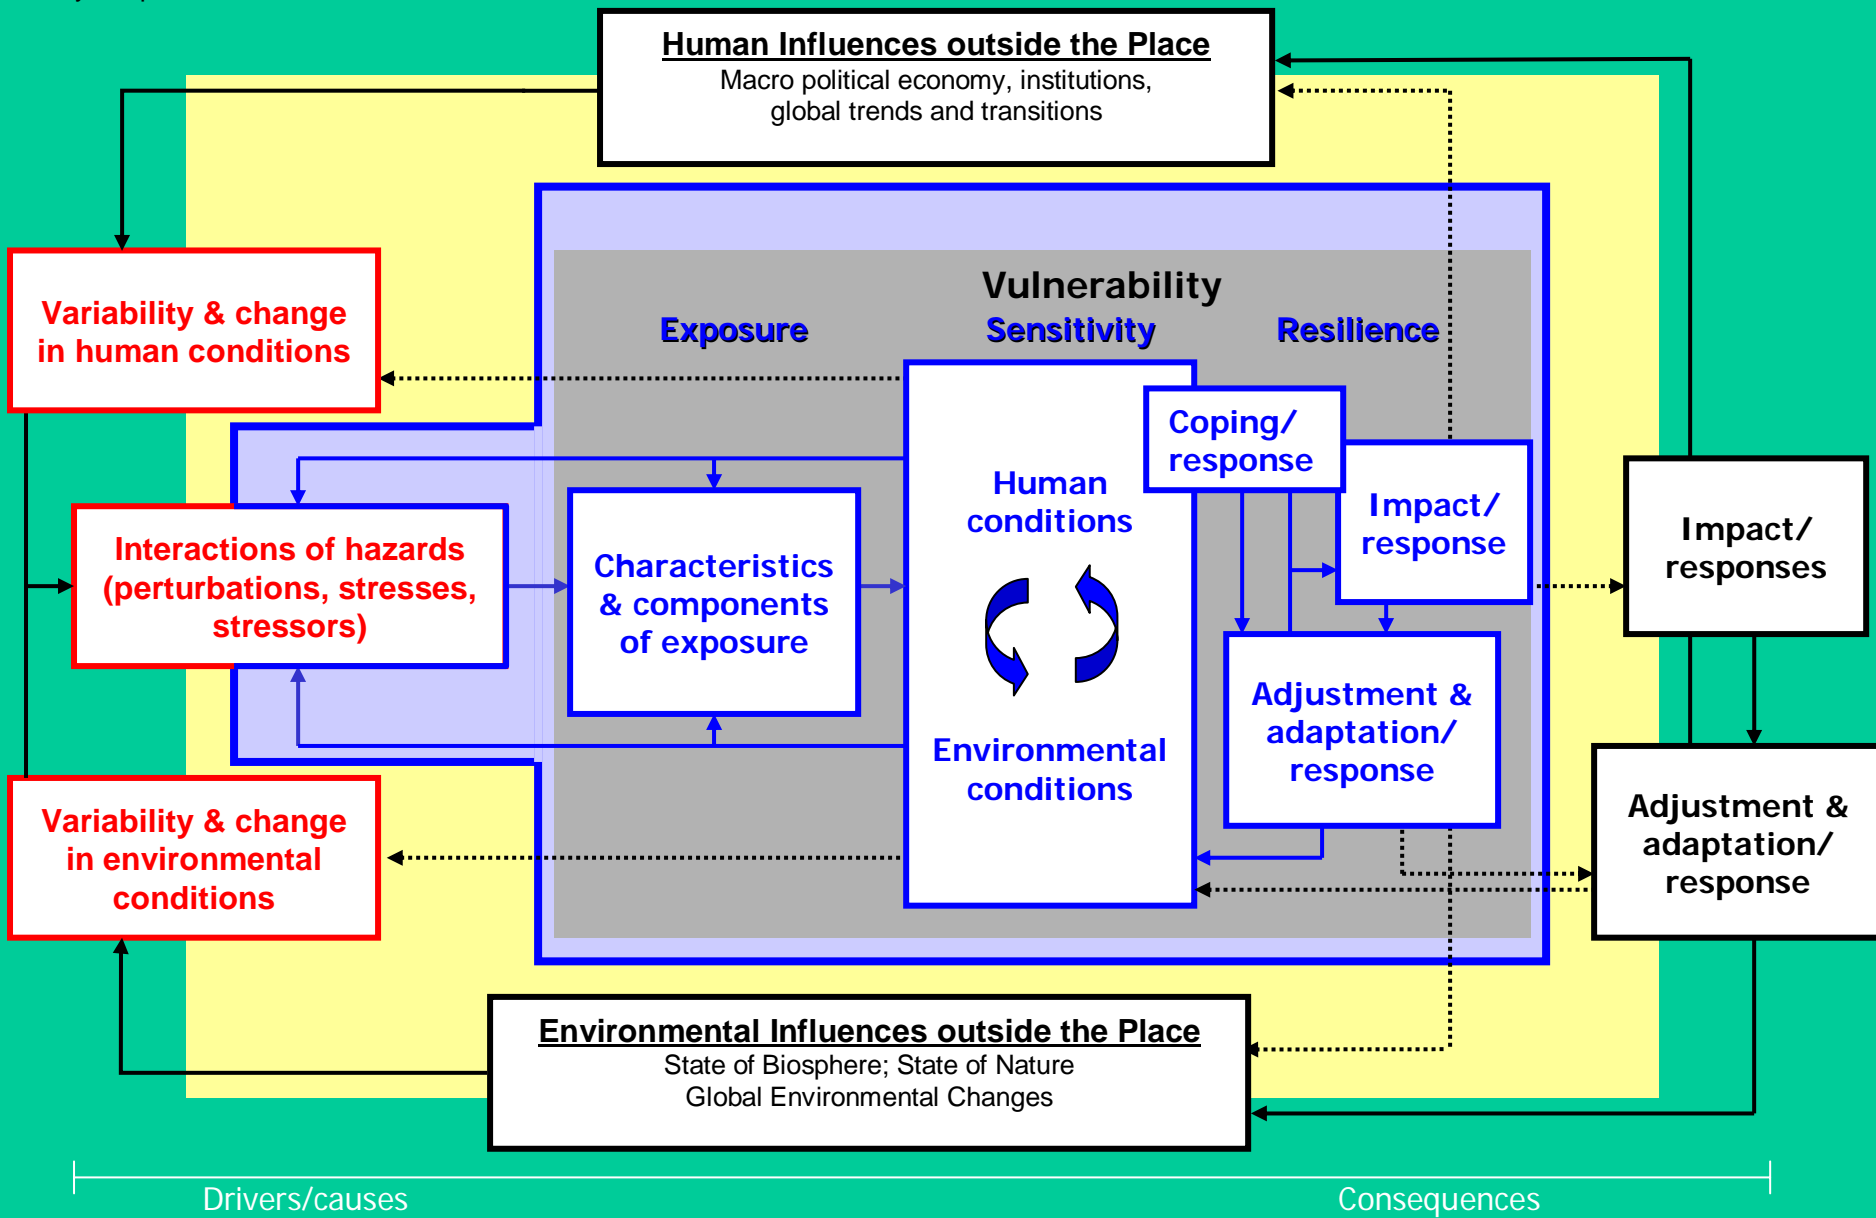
Human Influences outside the Place
Macro political economy, institutions, global trends and transitions

Variability & change in human conditions

Vulnerability

Exposure

Sensitivity

Resilience

Coping/ response

Human conditions

Impact/ response

Interactions of hazards (perturbations, stresses, stressors)

Characteristics & components of exposure

Impact/ responses

Adjustment & adaptation/ response

Environmental conditions

Adjustment & adaptation/ response

Variability & change in environmental conditions

Environmental Influences outside the Place
State of Biosphere; State of Nature
Global Environmental Changes

Drivers/causes

Consequences